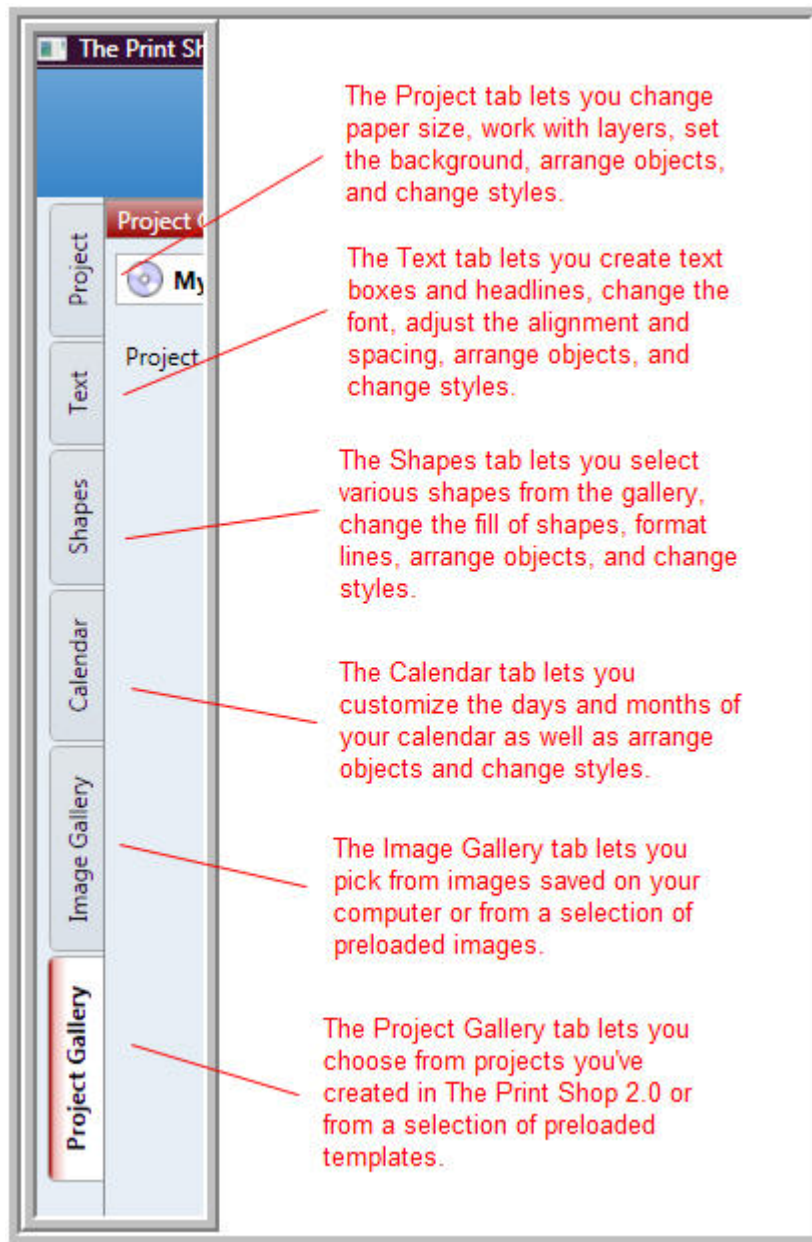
The Print Sh

Project

Project

My

Project

Text

Shapes

Calendar

Image Gallery

Project Gallery

The Project tab lets you change paper size, work with layers, set the background, arrange objects, and change styles.

The Text tab lets you create text boxes and headlines, change the font, adjust the alignment and spacing, arrange objects, and change styles.

The Shapes tab lets you select various shapes from the gallery, change the fill of shapes, format lines, arrange objects, and change styles.

The Calendar tab lets you customize the days and months of your calendar as well as arrange objects and change styles.

The Image Gallery tab lets you pick from images saved on your computer or from a selection of preloaded images.

The Project Gallery tab lets you choose from projects you've created in The Print Shop 2.0 or from a selection of preloaded templates.